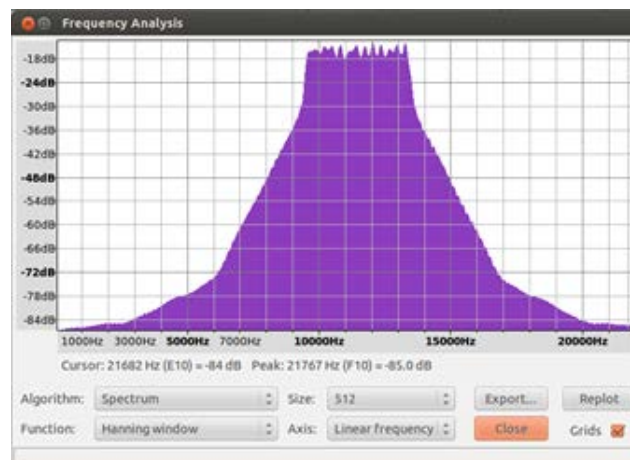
Frequency Analysis

-18dB
-24dB
-30dB
-36dB
-42dB
-48dB
-54dB
-60dB
-66dB
-72dB
-78dB
-84dB

1000Hz 3000Hz 5000Hz 7000Hz 10000Hz 15000Hz 20000Hz

Cursor: 21682 Hz (E10) = -84 dB Peak: 21767 Hz (F10) = -85.0 dB

Algorithm: Spectrum
Size: 512
Export...
Replot
Function: Hanning window
Axis: Linear frequency
Close
Grids